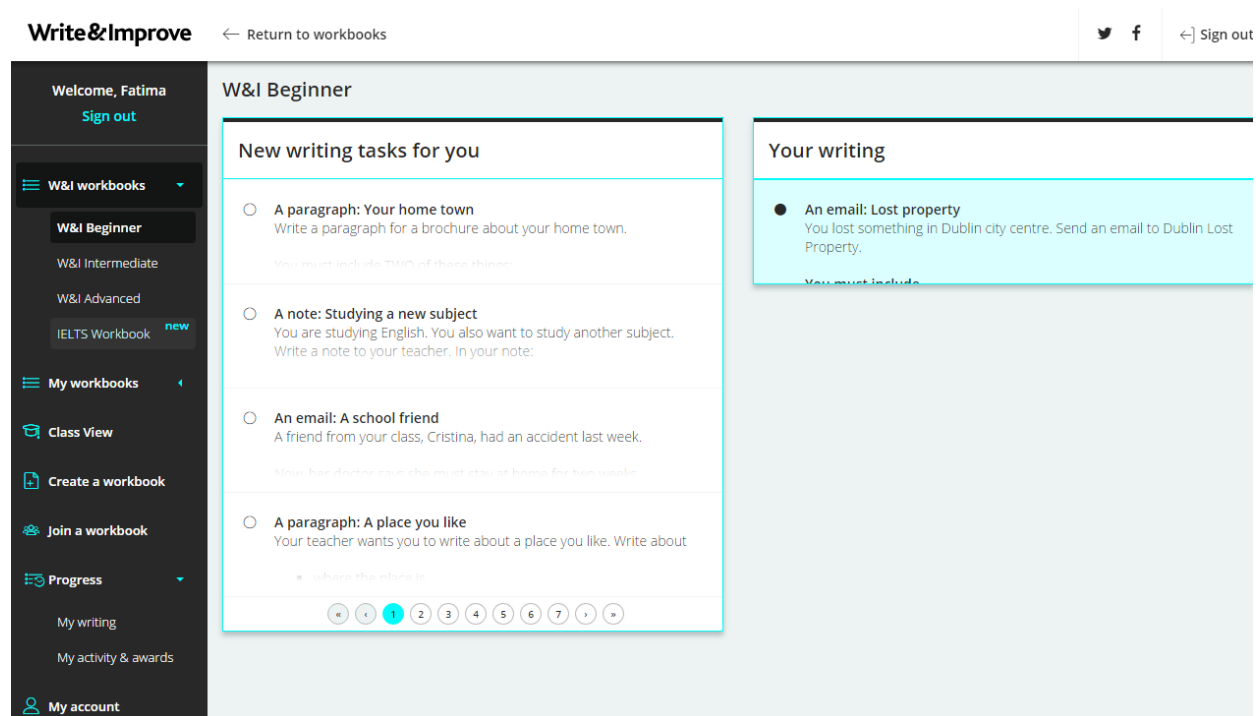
Write&Improve

← Return to workbooks

Sign out

Welcome, Fatima
Sign out

W&I workbooks
W&I Beginner
W&I Intermediate
W&I Advanced
IELTS Workbook new
My workbooks
Class View
Create a workbook
Join a workbook
Progress
My writing
My activity & awards
My account

W&I Beginner

New writing tasks for you

A paragraph: Your home town
Write a paragraph for a brochure about your home town.
You must include TWO of these things:

A note: Studying a new subject
You are studying English. You also want to study another subject. Write a note to your teacher. In your note:

An email: A school friend
A friend from your class, Cristina, had an accident last week.
Now, her doctor says she must stay at home for two weeks.

A paragraph: A place you like
Your teacher wants you to write about a place you like. Write about
• where the place is

« ‹ 1 2 3 4 5 6 7 › »

Your writing

An email: Lost property
You lost something in Dublin city centre. Send an email to Dublin Lost Property.
You must include